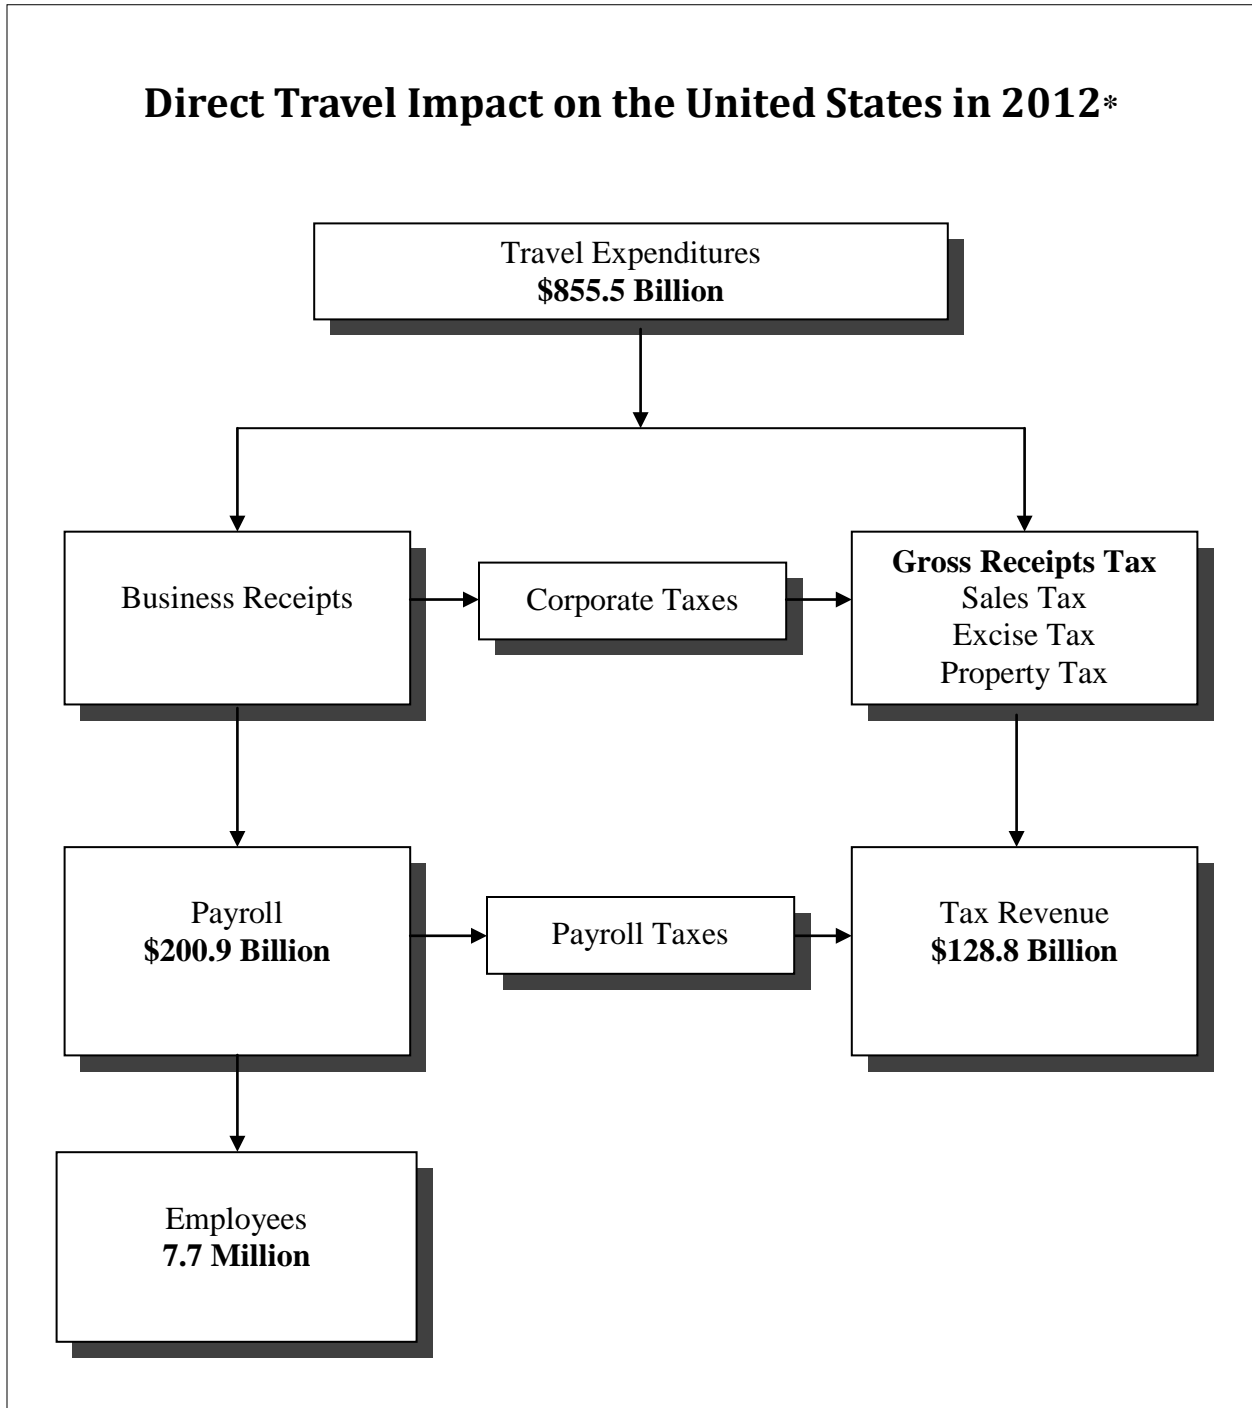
Direct Travel Impact on the United States in 2012*

Travel Expenditures
**$855.5 Billion**

Business Receipts

Corporate Taxes

**Gross Receipts Tax**
Sales Tax
Excise Tax
Property Tax

Payroll
**$200.9 Billion**

Payroll Taxes

Tax Revenue
**$128.8 Billion**

Employees
**7.7 Million**